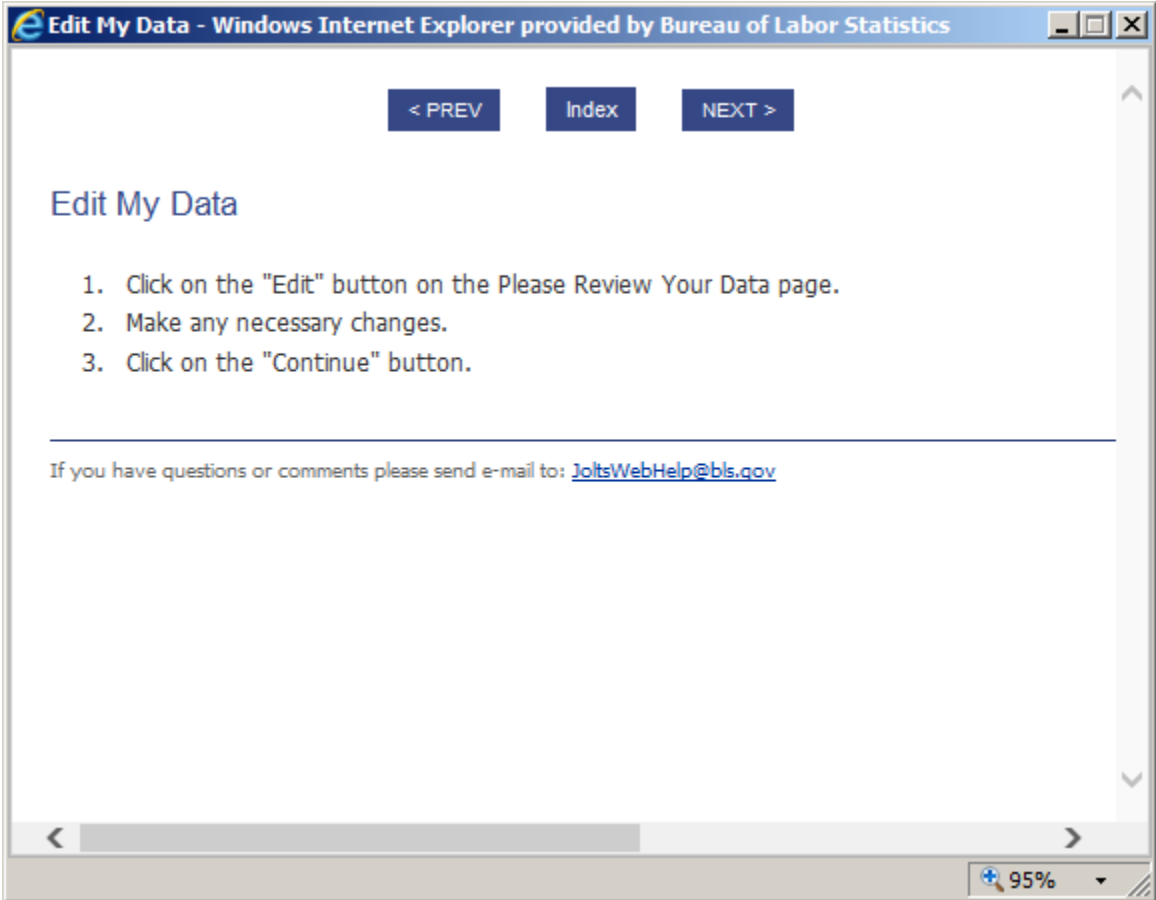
Edit My Data - Windows Internet Explorer provided by Bureau of Labor Statistics

< PREV Index NEXT >

Edit My Data

1. Click on the "Edit" button on the Please Review Your Data page.
2. Make any necessary changes.
3. Click on the "Continue" button.

If you have questions or comments please send e-mail to: JoltsWebHelp@bls.gov

95%